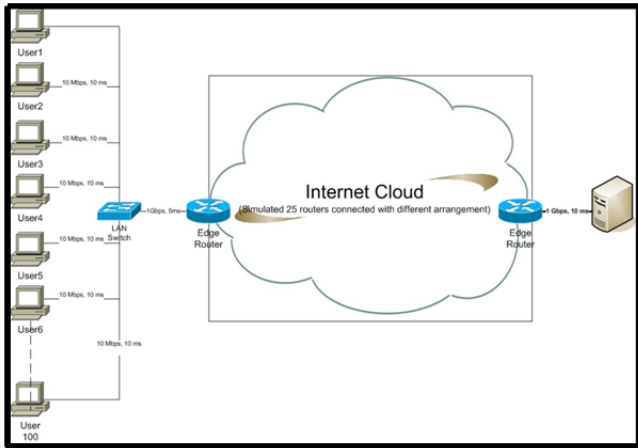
User1

10 Mbps, 10 ms

User2

10 Mbps, 10 ms

User3

10 Mbps, 10 ms

User4

10 Mbps, 10 ms

User5

10 Mbps, 10 ms

User6

10 Mbps, 10 ms

User 100

LAN Switch

1Gbps, 5ms

Edge Router

Internet Cloud

(Simulated 25 routers connected with different arrangement)

Edge Router

1 Gbps, 10 ms